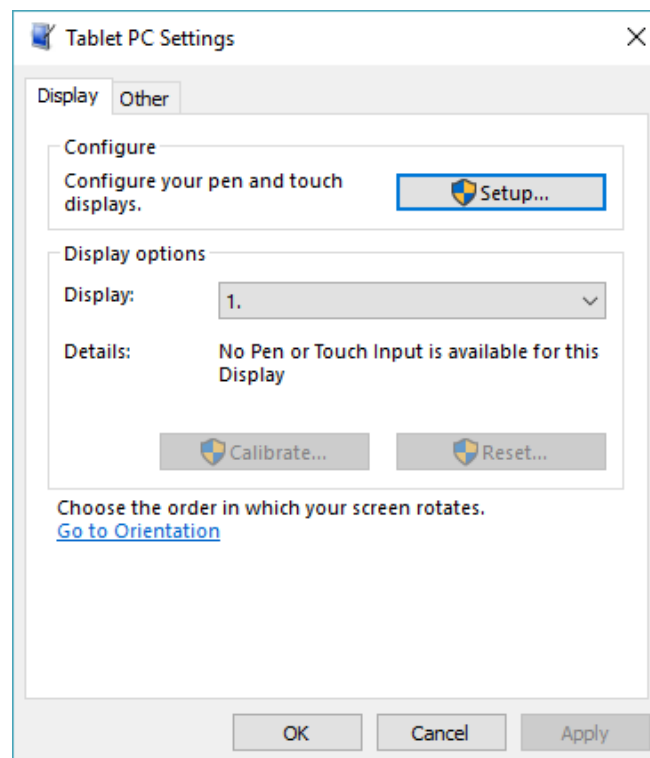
Tablet PC Settings

Display Other

Configure

Configure your pen and touch displays.

Setup...

Display options

Display: 1.

Details: No Pen or Touch Input is available for this Display

Calibrate... Reset...

Choose the order in which your screen rotates.
Go to Orientation

OK Cancel Apply